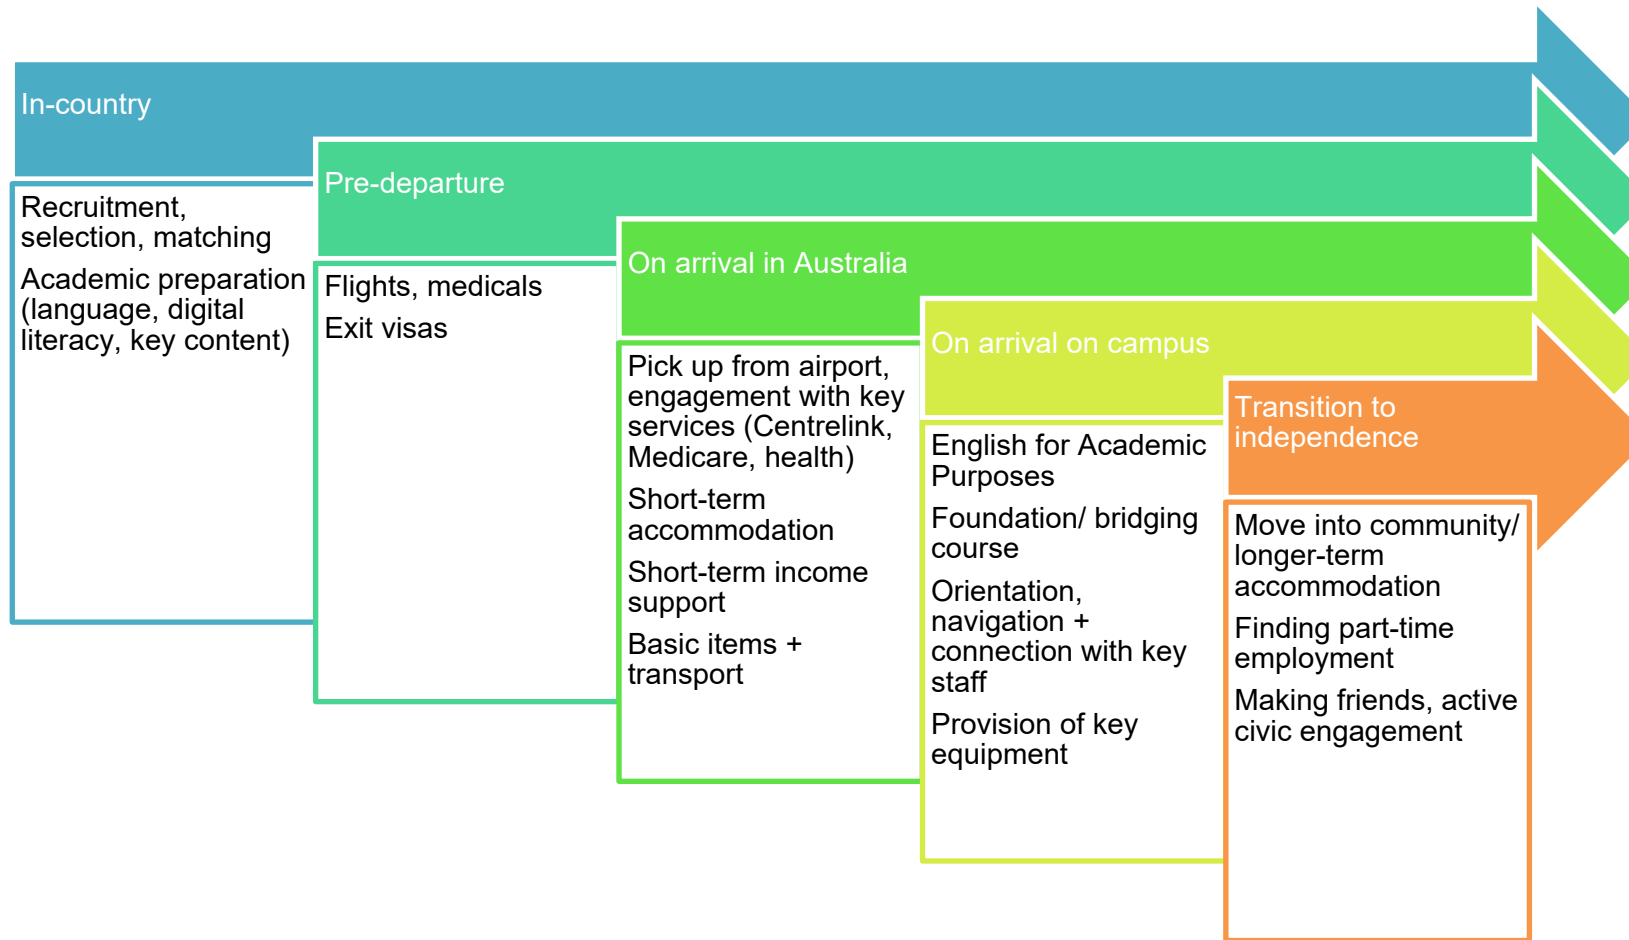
In-country

Recruitment, selection, matching

Academic preparation (language, digital literacy, key content)

Pre-departure

Flights, medicals

Exit visas

On arrival in Australia

Pick up from airport, engagement with key services (Centrelink, Medicare, health)

Short-term accommodation

Short-term income support

Basic items + transport

On arrival on campus

English for Academic Purposes

Foundation/ bridging course

Orientation, navigation + connection with key staff

Provision of key equipment

Transition to independence

Move into community/ longer-term accommodation

Finding part-time employment

Making friends, active civic engagement